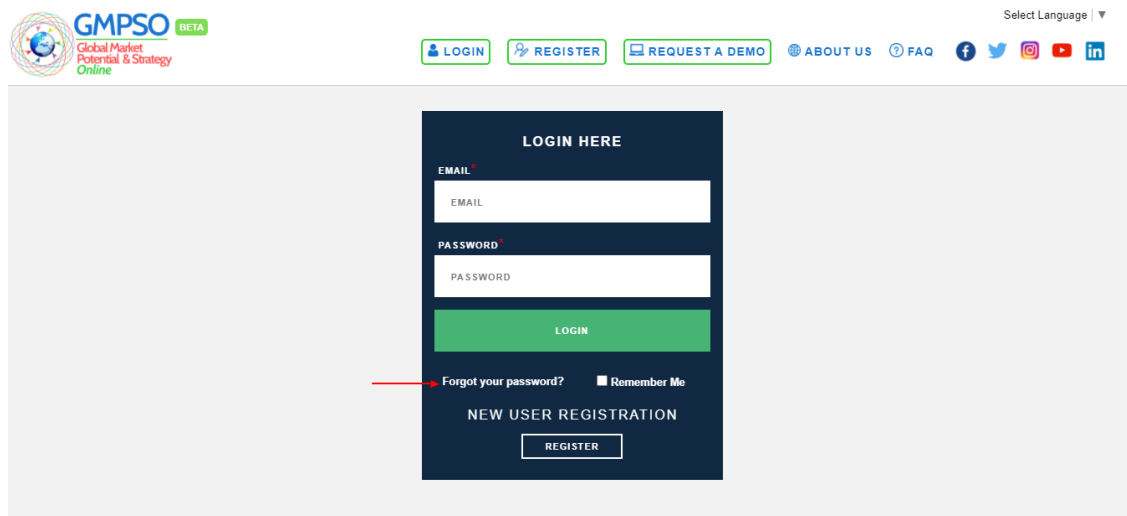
GMPSO BETA
Global Market Potential & Strategy Online

Select Language ▼

LOGIN REGISTER REQUEST A DEMO ABOUT US FAQ

LOGIN HERE

EMAIL*

EMAIL

PASSWORD*

PASSWORD

LOGIN

Forgot your password?

Remember Me

NEW USER REGISTRATION

REGISTER